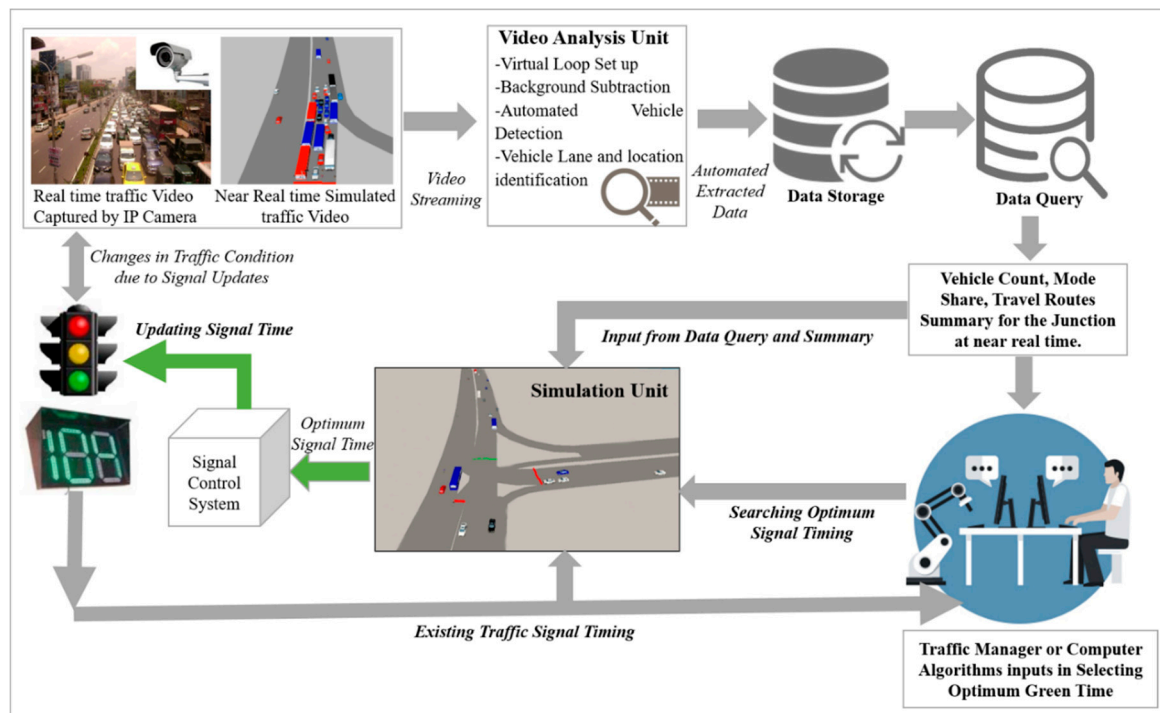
Real time traffic Video Captured by IP Camera

Near Real time Simulated traffic Video

Video Streaming

Video Analysis Unit
-Virtual Loop Set up
-Background Subtraction
-Automated Vehicle Detection
-Vehicle Lane and location identification

Automated Extracted Data

Data Storage

Data Query

Changes in Traffic Condition due to Signal Updates

Vehicle Count, Mode Share, Travel Routes Summary for the Junction at near real time.

Input from Data Query and Summary

Updating Signal Time

188

Simulation Unit

Optimum Signal Time

Signal Control System

Searching Optimum Signal Timing

Existing Traffic Signal Timing

Traffic Manager or Computer Algorithms inputs in Selecting Optimum Green Time